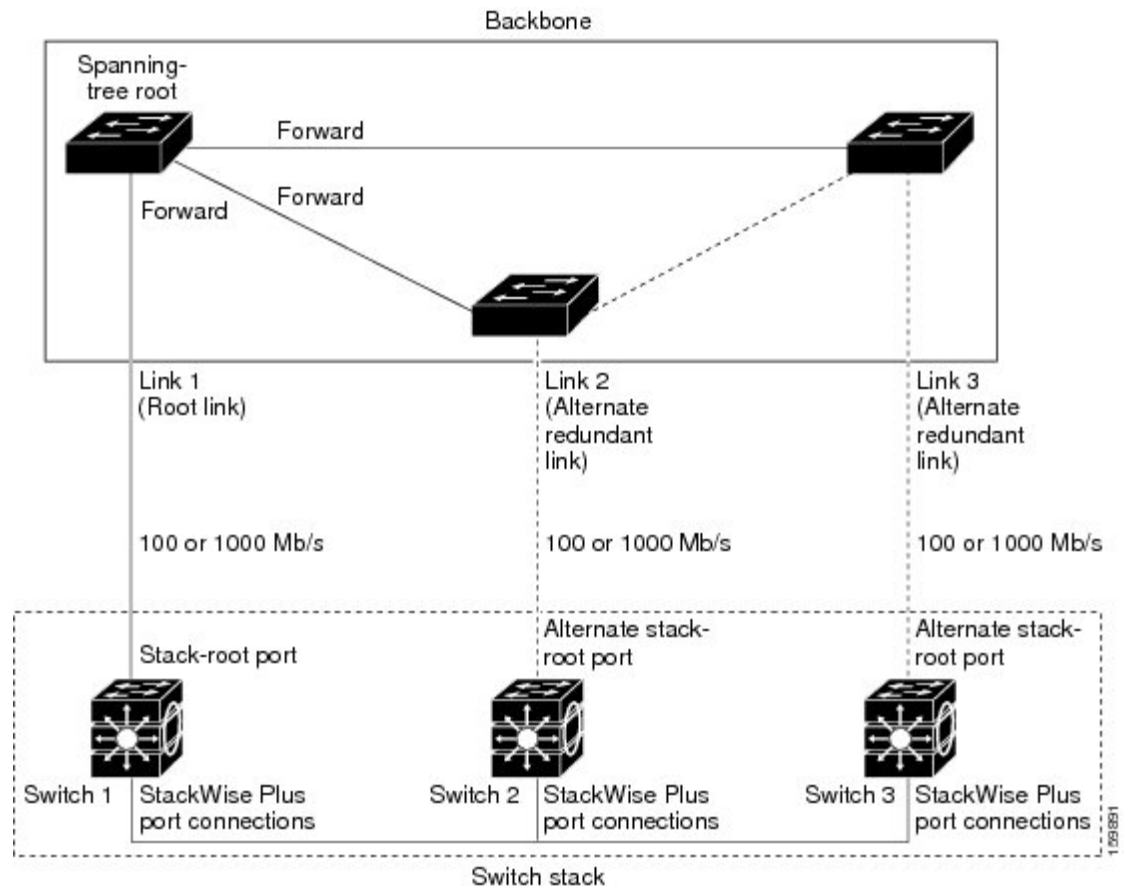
Backbone

Spanning-tree root

Forward

Forward

Forward

Link 1 (Root link)

Link 2 (Alternate redundant link)

Link 3 (Alternate redundant link)

100 or 1000 Mb/s

100 or 1000 Mb/s

100 or 1000 Mb/s

Stack-root port

Alternate stack-root port

Alternate stack-root port

Switch 1

StackWise Plus port connections

Switch 2

StackWise Plus port connections

Switch 3

StackWise Plus port connections

159891

Switch stack